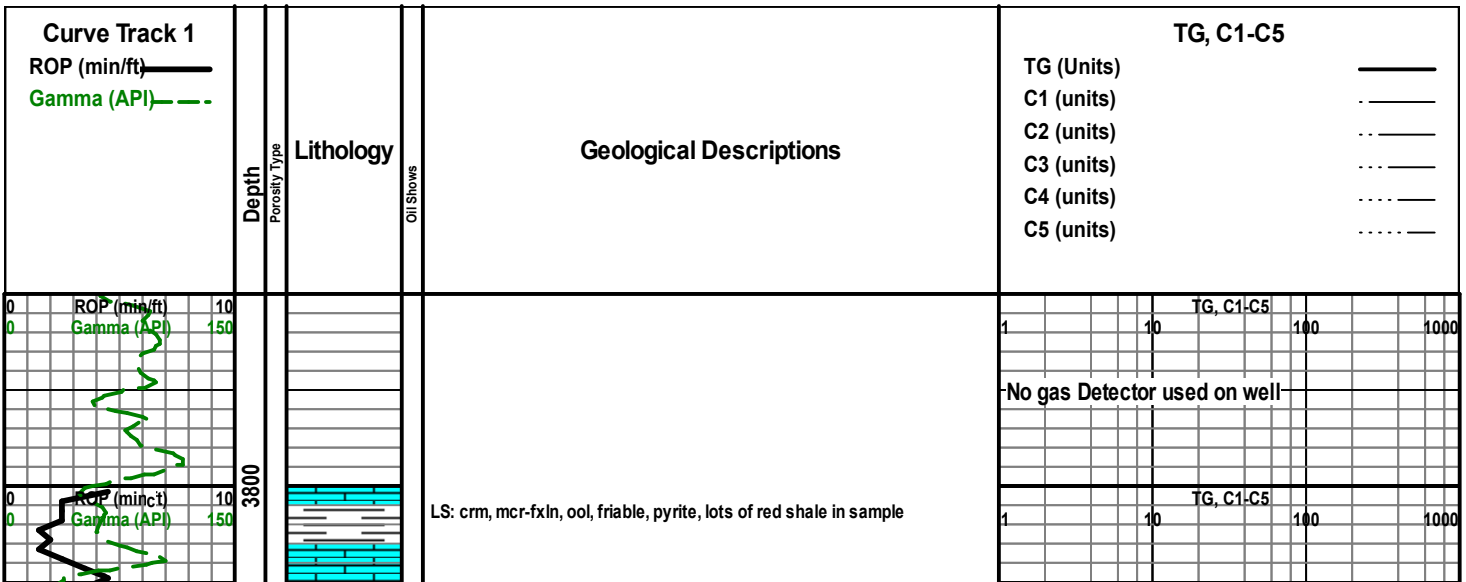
Curve Track 1
ROP (min/ft)
Gamma (API)

Depth

Porosity Type

Lithology

Oil Shows

Geological Descriptions

TG, C1-C5
TG (Units)
C1 (units)
C2 (units)
C3 (units)
C4 (units)
C5 (units)

0 ROP (min/ft) 10
0 Gamma (API) 150

TG, C1-C5
1 10 100 1000

No gas Detector used on well

3800

0 ROP (minc't) 10
0 Gamma (API) 150

LS: crm, mcr-fxln, ool, friable, pyrite, lots of red shale in sample

TG, C1-C5
1 10 100 1000